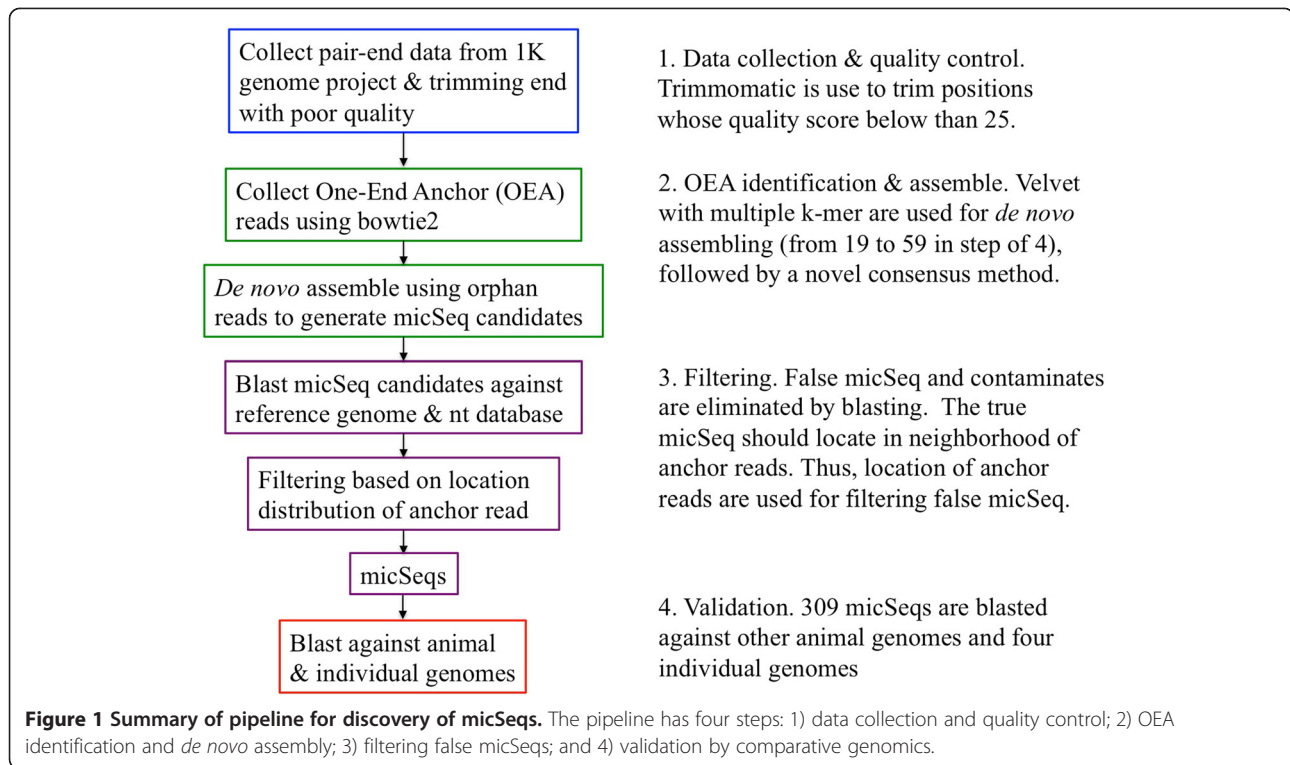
Collect pair-end data from 1K genome project & trimming end with poor quality

Collect One-End Anchor (OEA) reads using bowtie2

De novo assemble using orphan reads to generate micSeq candidates

Blast micSeq candidates against reference genome & nt database

Filtering based on location distribution of anchor read

micSeqs

Blast against animal & individual genomes

1. Data collection & quality control. Trimmomatic is use to trim positions whose quality score below than 25.

2. OEA identification & assemble. Velvet with multiple k-mer are used for de novo assembling (from 19 to 59 in step of 4), followed by a novel consensus method.

3. Filtering. False micSeq and contaminates are eliminated by blasting. The true micSeq should locate in neighborhood of anchor reads. Thus, location of anchor reads are used for filtering false micSeq.

4. Validation. 309 micSeqs are blasted against other animal genomes and four individual genomes

Figure 1 Summary of pipeline for discovery of micSeqs. The pipeline has four steps: 1) data collection and quality control; 2) OEA identification and de novo assembly; 3) filtering false micSeqs; and 4) validation by comparative genomics.